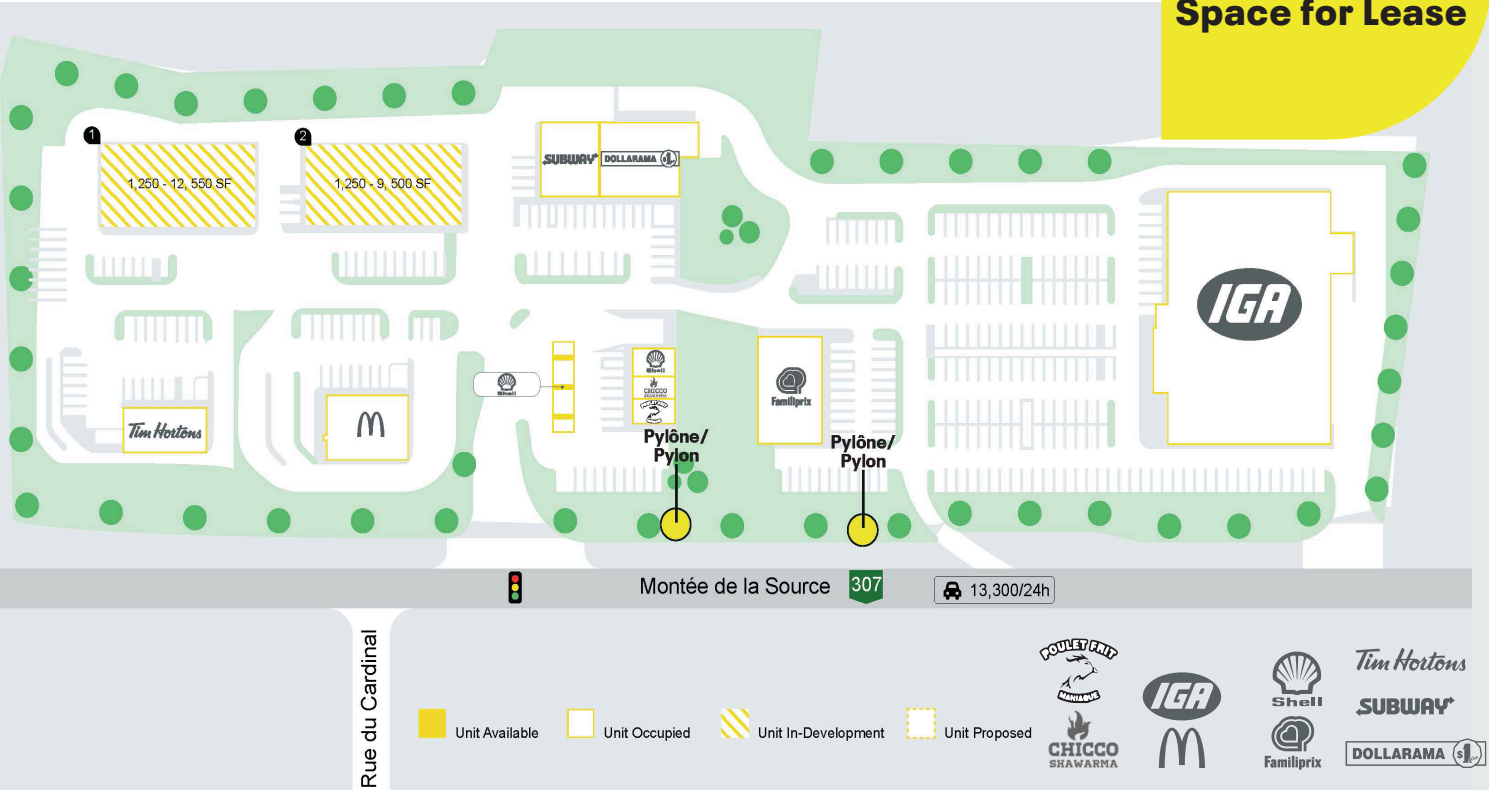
Space for Lease

1
1,250 - 12, 550 SF

2
1,250 - 9, 500 SF

SUBWAY DOLLARAMA

IGA

Shell

Shell
CHICCO SHAWARMA
POULET FRIT MANIAQUE

Familiprix

Tim Hortons

M

Pylône/ Pylon

Pylône/ Pylon

Montée de la Source 307

13,300/24h

Rue du Cardinal

Unit Available
Unit Occupied
Unit In-Development
Unit Proposed

POULET FRIT MANIAQUE
CHICCO SHAWARMA
IGA
M
Shell
Familiprix
Tim Hortons
SUBWAY
DOLLARAMA